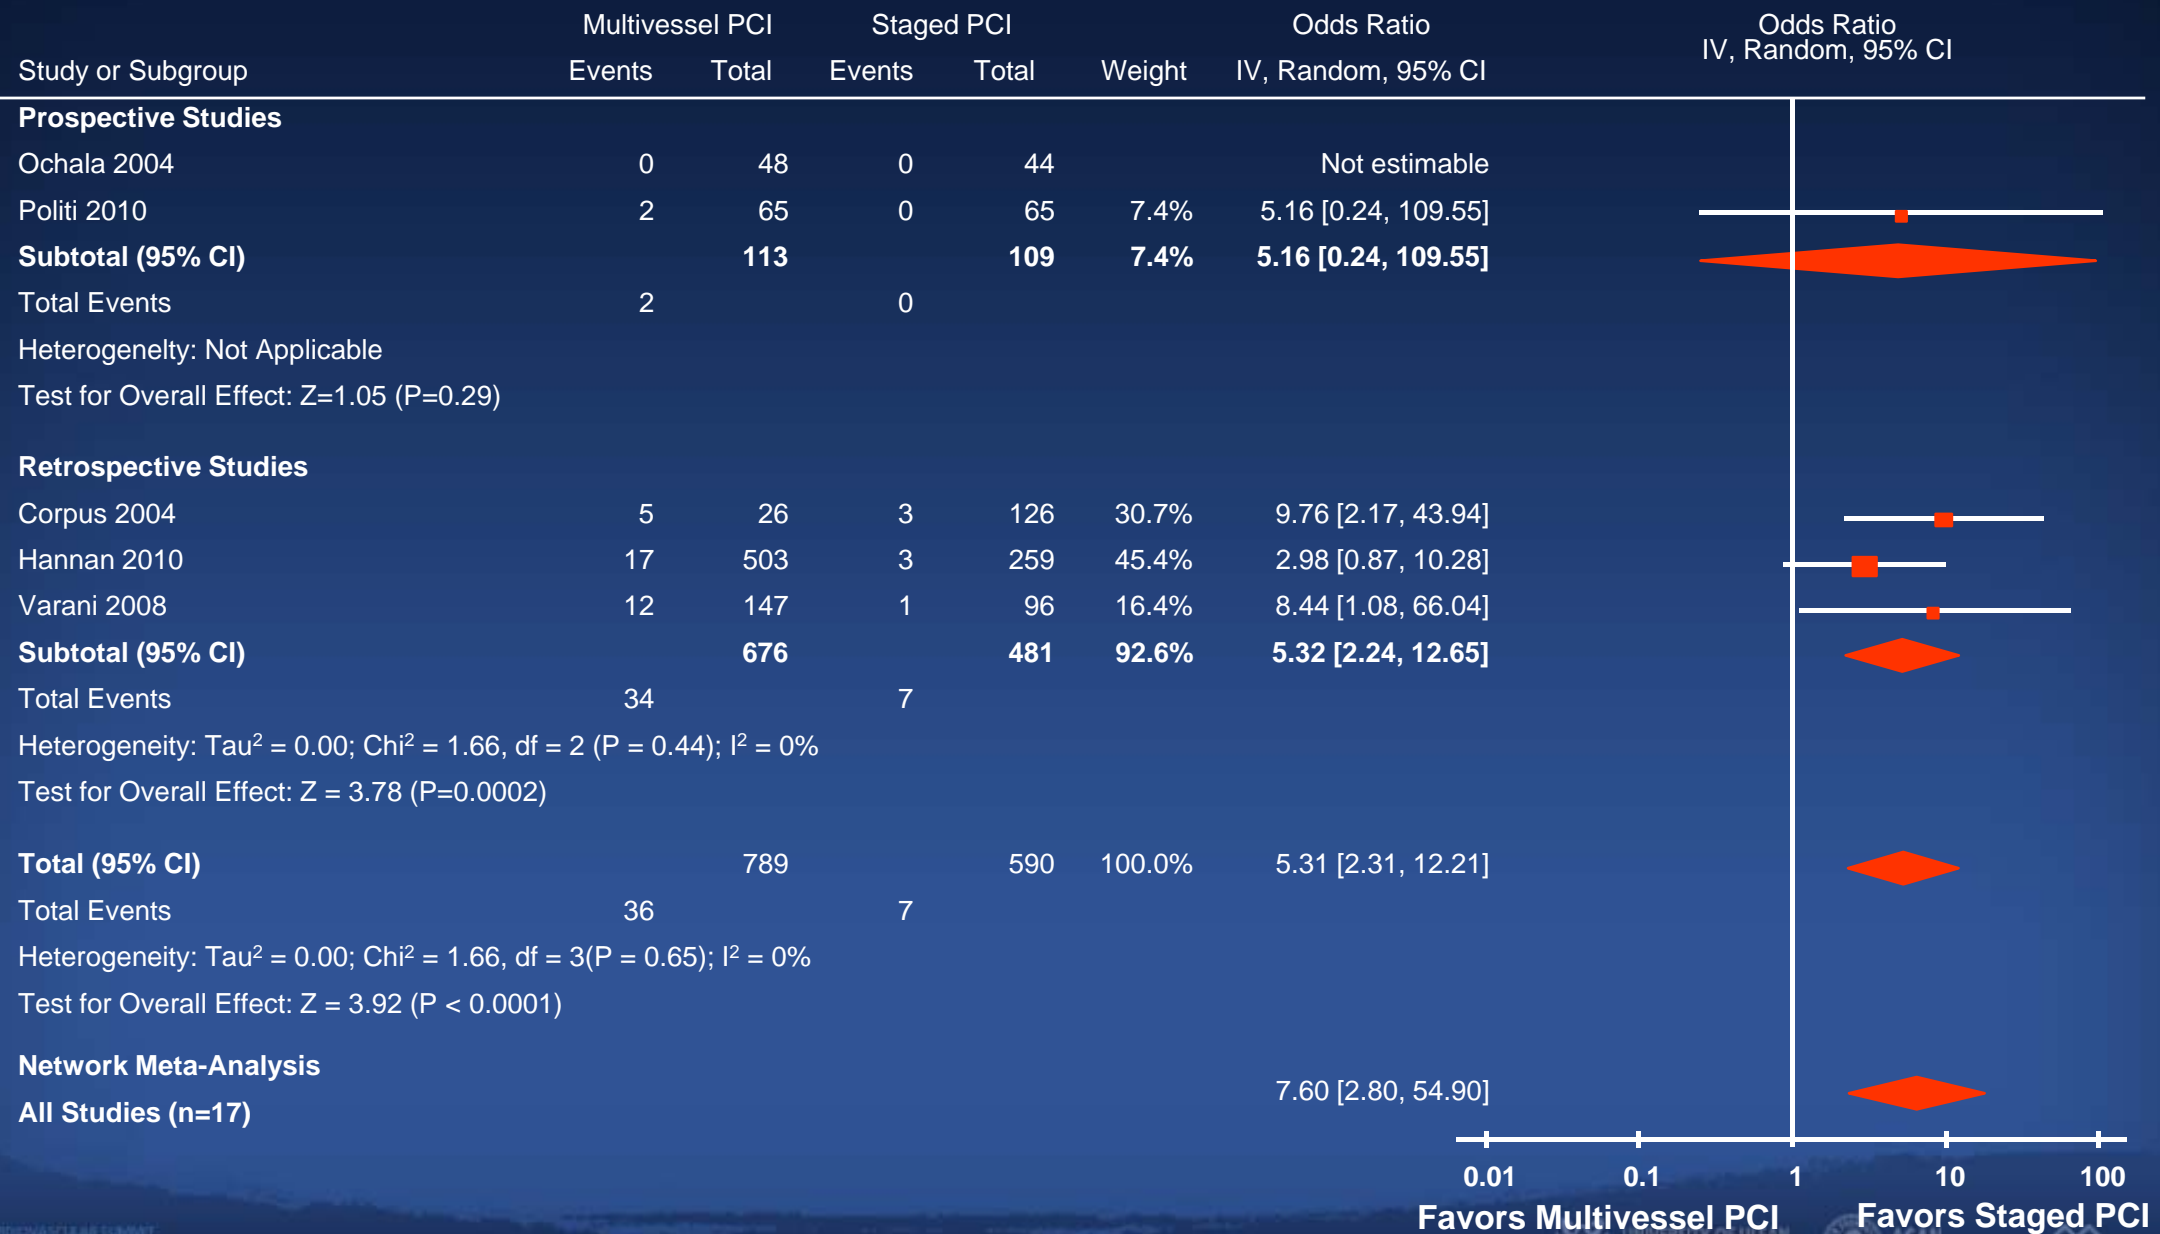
| Study or Subgroup | Multivessel PCI Events | Multivessel PCI Total | Staged PCI Events | Staged PCI Total | Weight | Odds Ratio IV, Random, 95% CI |
|---|---|---|---|---|---|---|
| **Prospective Studies** | | | | | | |
| Ochala 2004 | 0 | 48 | 0 | 44 | | Not estimable |
| Politi 2010 | 2 | 65 | 0 | 65 | 7.4% | 5.16 [0.24, 109.55] |
| **Subtotal (95% CI)** | | **113** | | **109** | **7.4%** | **5.16 [0.24, 109.55]** |
| Total Events | 2 | | 0 | | | |
| Heterogenelty: Not Applicable | | | | | | |
| Test for Overall Effect: Z=1.05 (P=0.29) | | | | | | |
| **Retrospective Studies** | | | | | | |
| Corpus 2004 | 5 | 26 | 3 | 126 | 30.7% | 9.76 [2.17, 43.94] |
| Hannan 2010 | 17 | 503 | 3 | 259 | 45.4% | 2.98 [0.87, 10.28] |
| Varani 2008 | 12 | 147 | 1 | 96 | 16.4% | 8.44 [1.08, 66.04] |
| **Subtotal (95% CI)** | | **676** | | **481** | **92.6%** | **5.32 [2.24, 12.65]** |
| Total Events | 34 | | 7 | | | |
| Heterogeneity: Tau$^2$ = 0.00; Chi$^2$ = 1.66, df = 2 (P = 0.44); I$^2$ = 0% | | | | | | |
| Test for Overall Effect: Z = 3.78 (P=0.0002) | | | | | | |
| **Total (95% CI)** | | 789 | | 590 | 100.0% | 5.31 [2.31, 12.21] |
| Total Events | 36 | | 7 | | | |
| Heterogeneity: Tau$^2$ = 0.00; Chi$^2$ = 1.66, df = 3(P = 0.65); I$^2$ = 0% | | | | | | |
| Test for Overall Effect: Z = 3.92 (P < 0.0001) | | | | | | |
| **Network Meta-Analysis** | | | | | | |
| **All Studies (n=17)** | | | | | | 7.60 [2.80, 54.90] |

Odds Ratio
IV, Random, 95% CI

0.01 0.1 1 10 100
Favors Multivessel PCI Favors Staged PCI